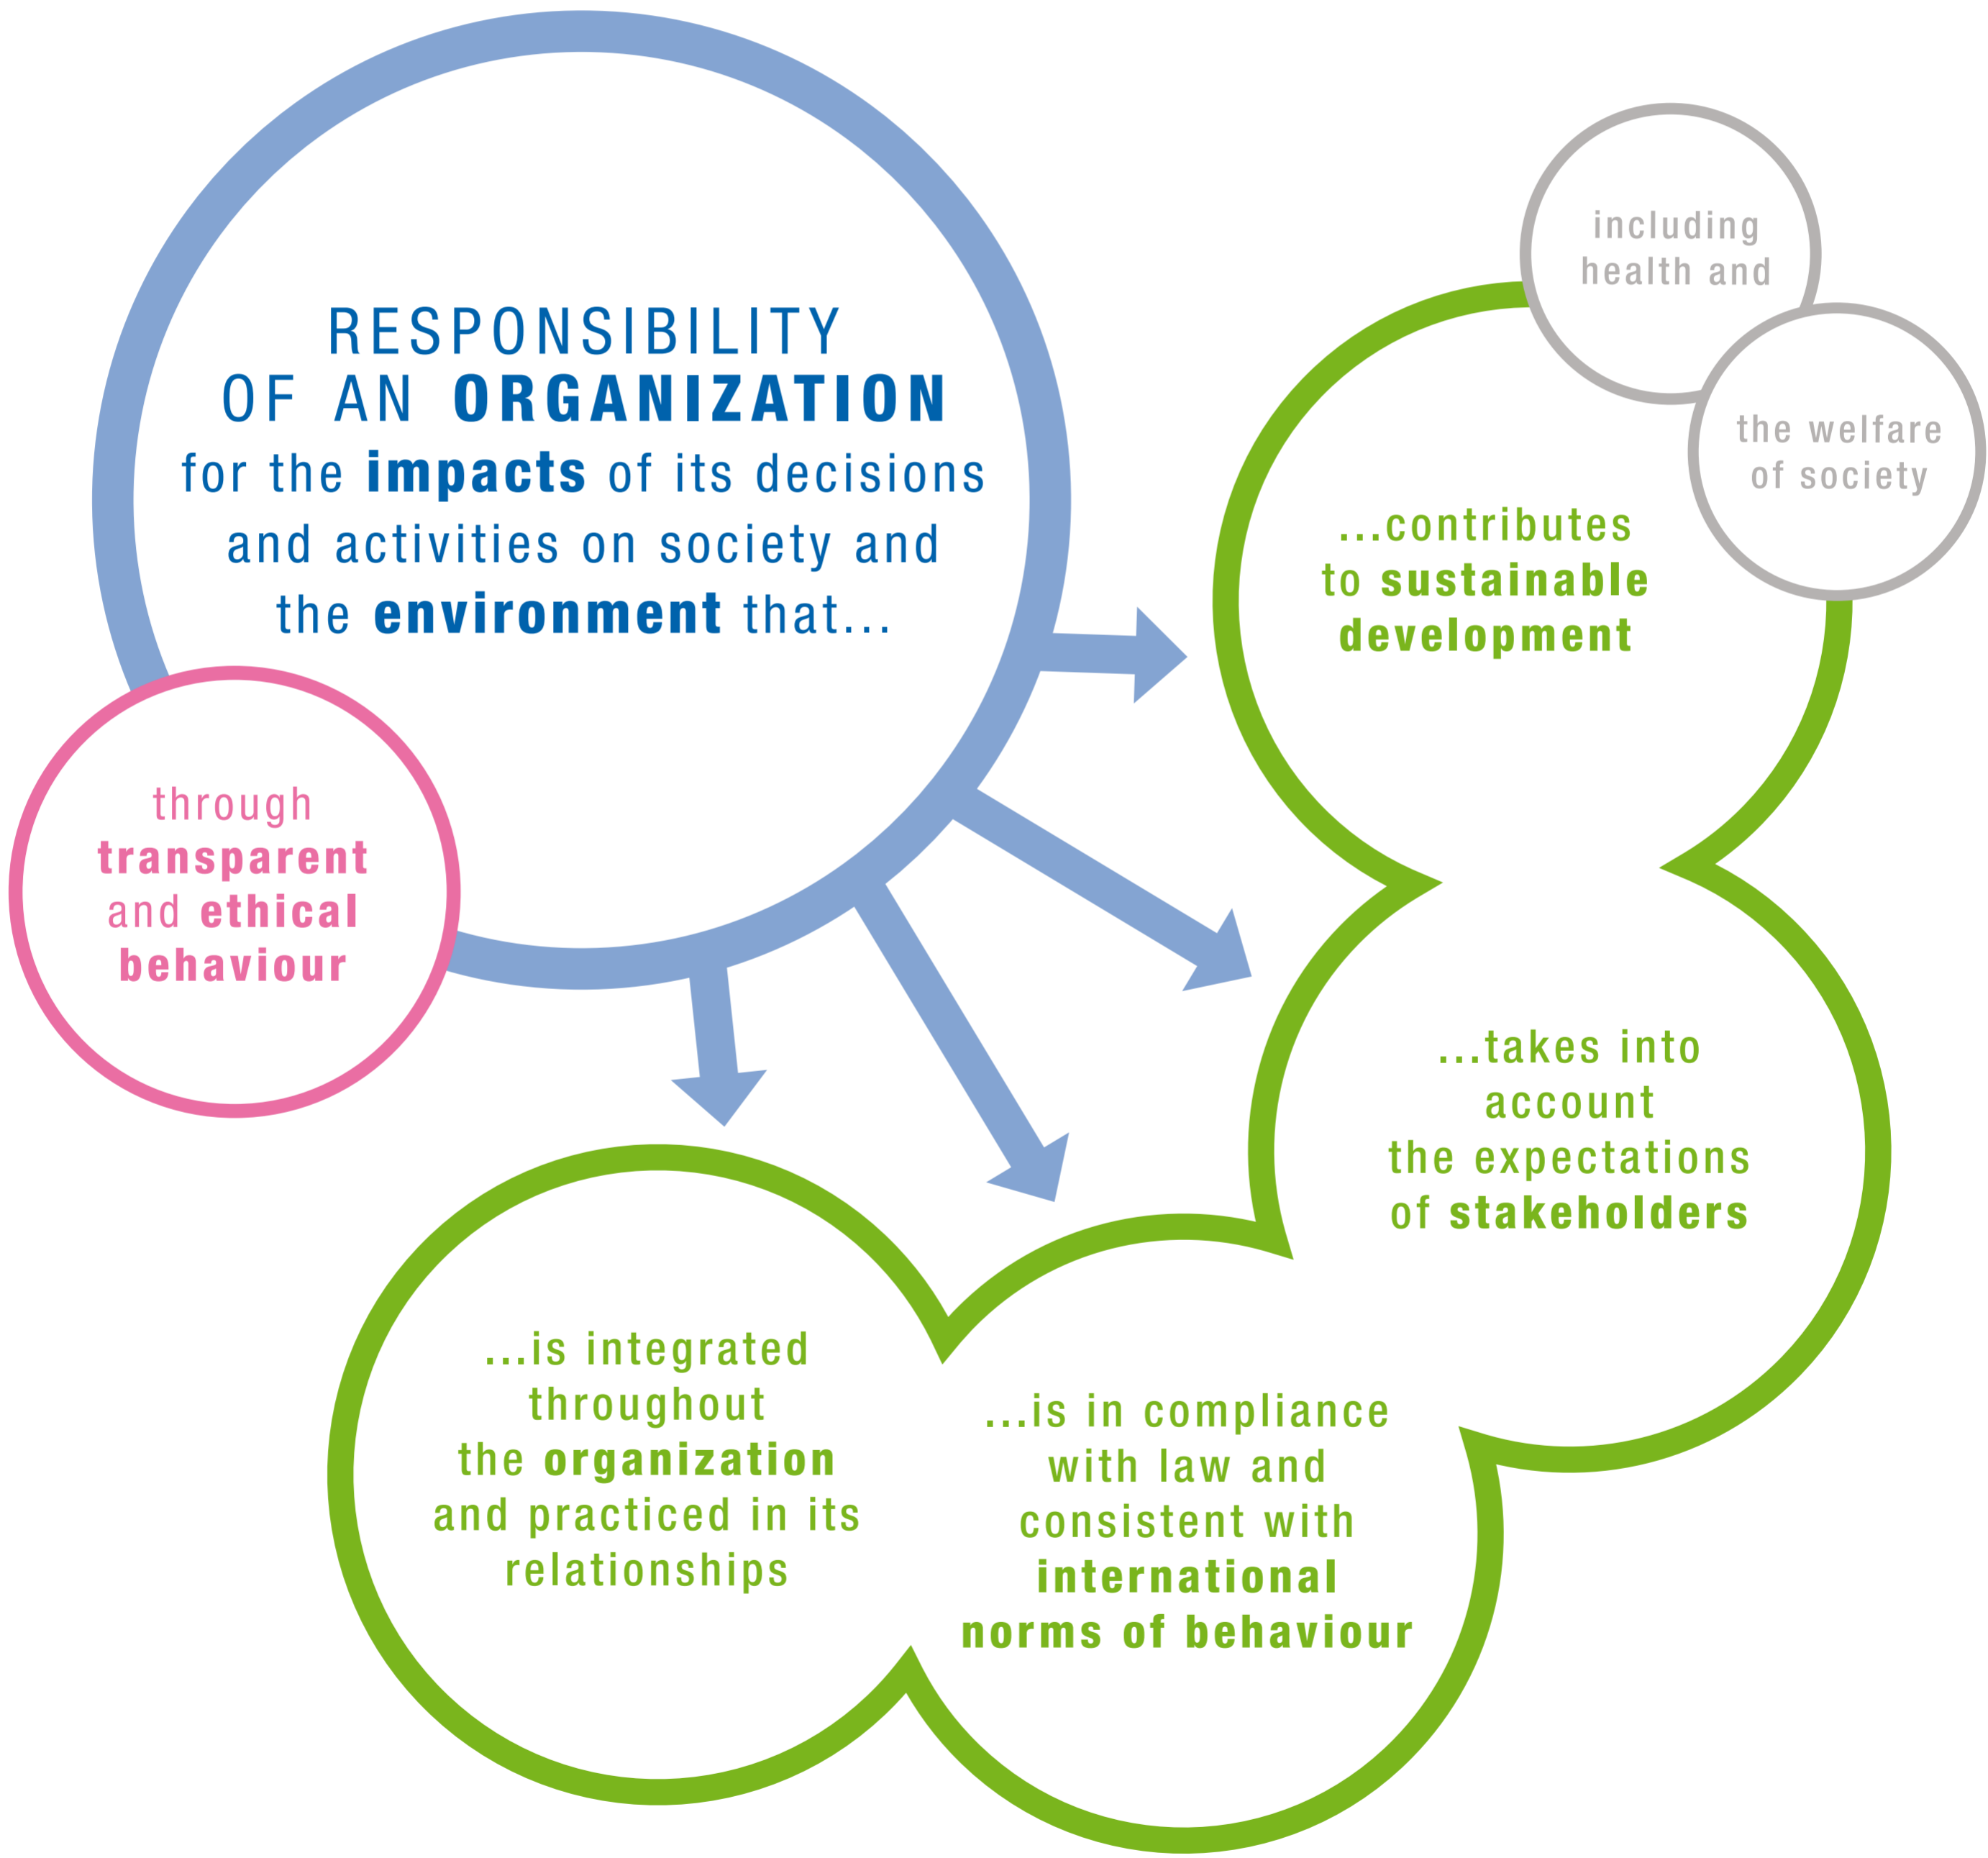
RESPONSIBILITY OF AN ORGANIZATION for the impacts of its decisions and activities on society and the environment that...

through transparent and ethical behaviour

including health and

the welfare of society

...contributes to sustainable development

...takes into account the expectations of stakeholders

...is integrated throughout the organization and practiced in its relationships

...is in compliance with law and consistent with international norms of behaviour